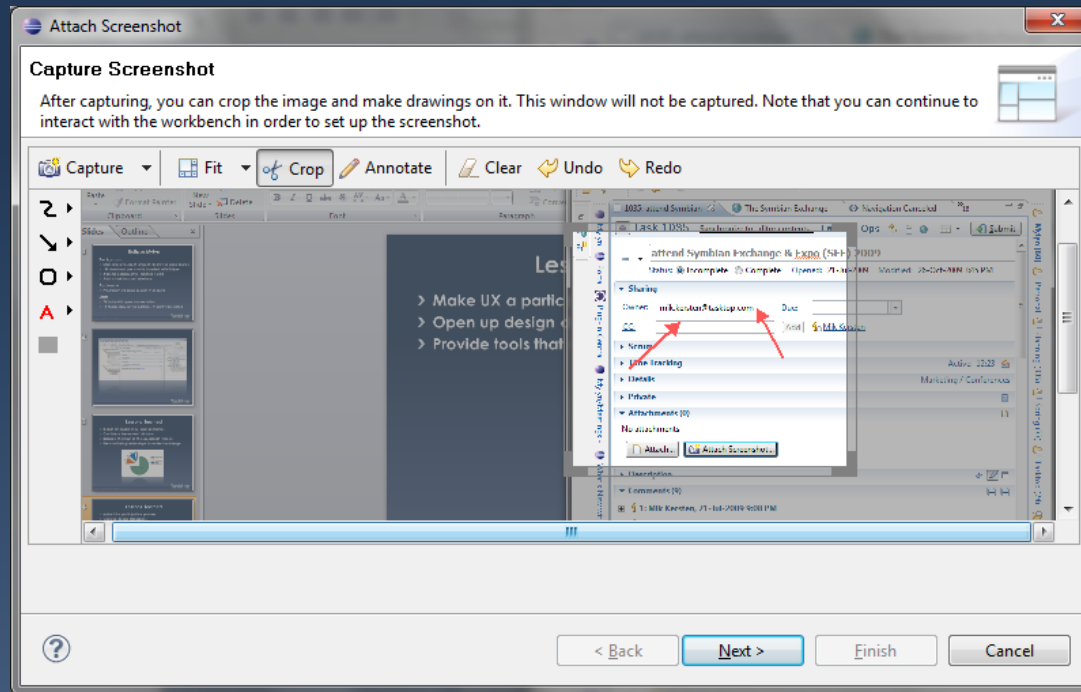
Attach Screenshot

Capture Screenshot

After capturing, you can crop the image and make drawings on it. This window will not be captured. Note that you can continue to interact with the workbench in order to set up the screenshot.

Capture Fit Crop Annotate Clear Undo Redo

Slides Outline

Les

> Make UX a partic
> Open up design
> Provide tools that

Task 1085

attend Symbian Exchange & Expo (SEE) 2009

Status Complete Complete Opened: 21-Jul-2009 Modified: 21-Jul-2009

Sharing

Owner mik.kersten@tasktop.com Due

CC Add Mik Kersten

Scrum

Time Tracking Active: 22:23

Details Marketing / Conferences

Private

Attachments (0)

No attachments

Attach... Attach Screenshot...

Description

Comments (9)

1: Mik Kersten, 21-Jul-2009 9:00 PM

III

?

< Back Next > Finish Cancel